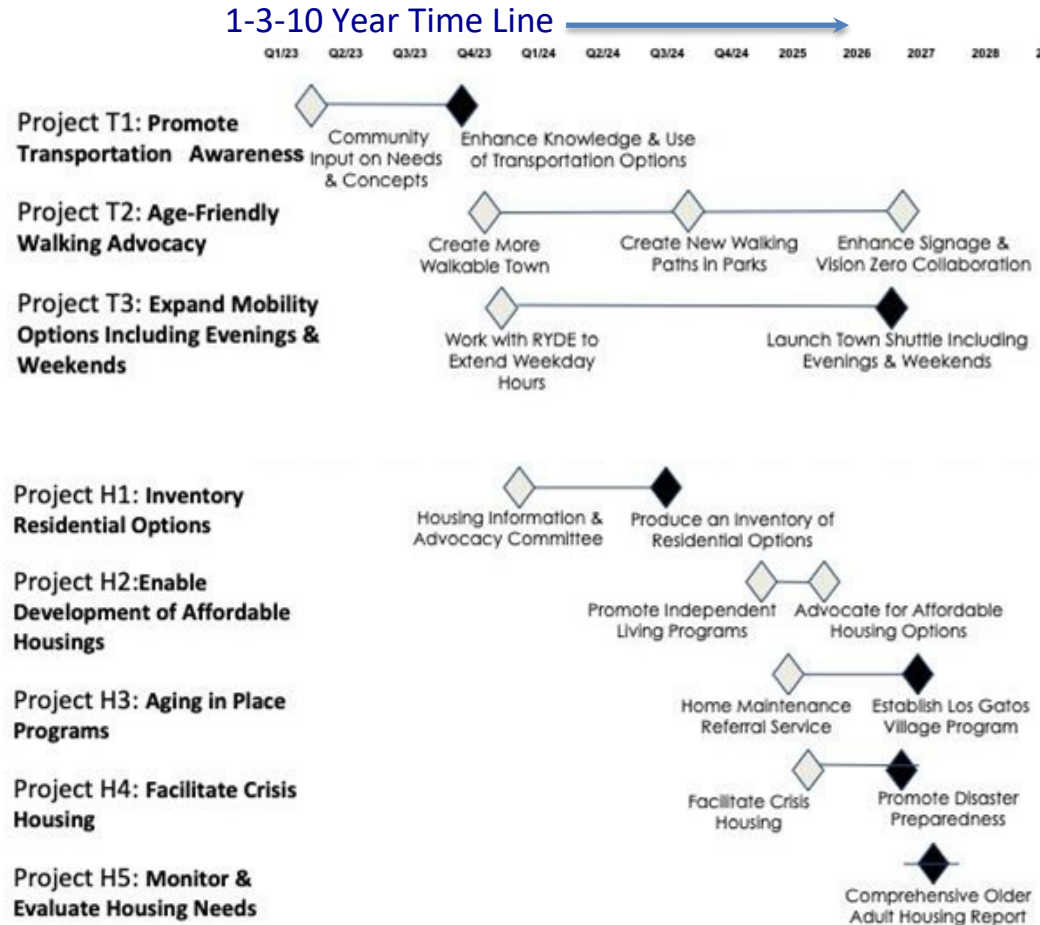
1-3-10 Year Time Line

| Q1/23 | Q2/23 | Q3/23 | Q4/23 | Q1/24 | Q2/24 | Q3/24 | Q4/24 | 2025 | 2026 | 2027 | 2028 | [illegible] |
|---|---|---|---|---|---|---|---|---|---|---|---|---|

Project T1: Promote Transportation Awareness

Community Input on Needs & Concepts

Enhance Knowledge & Use of Transportation Options

Project T2: Age-Friendly Walking Advocacy

Create More Walkable Town

Create New Walking Paths in Parks

Enhance Signage & Vision Zero Collaboration

Project T3: Expand Mobility Options Including Evenings & Weekends

Work with RYDE to Extend Weekday Hours

Launch Town Shuttle Including Evenings & Weekends

Project H1: Inventory Residential Options

Housing Information & Advocacy Committee

Produce an Inventory of Residential Options

Project H2:Enable Development of Affordable Housings

Promote Independent Living Programs

Advocate for Affordable Housing Options

Project H3: Aging in Place Programs

Home Maintenance Referral Service

Establish Los Gatos Village Program

Project H4: Facilitate Crisis Housing

Facilitate Crisis Housing

Promote Disaster Preparedness

Project H5: Monitor & Evaluate Housing Needs

Comprehensive Older Adult Housing Report